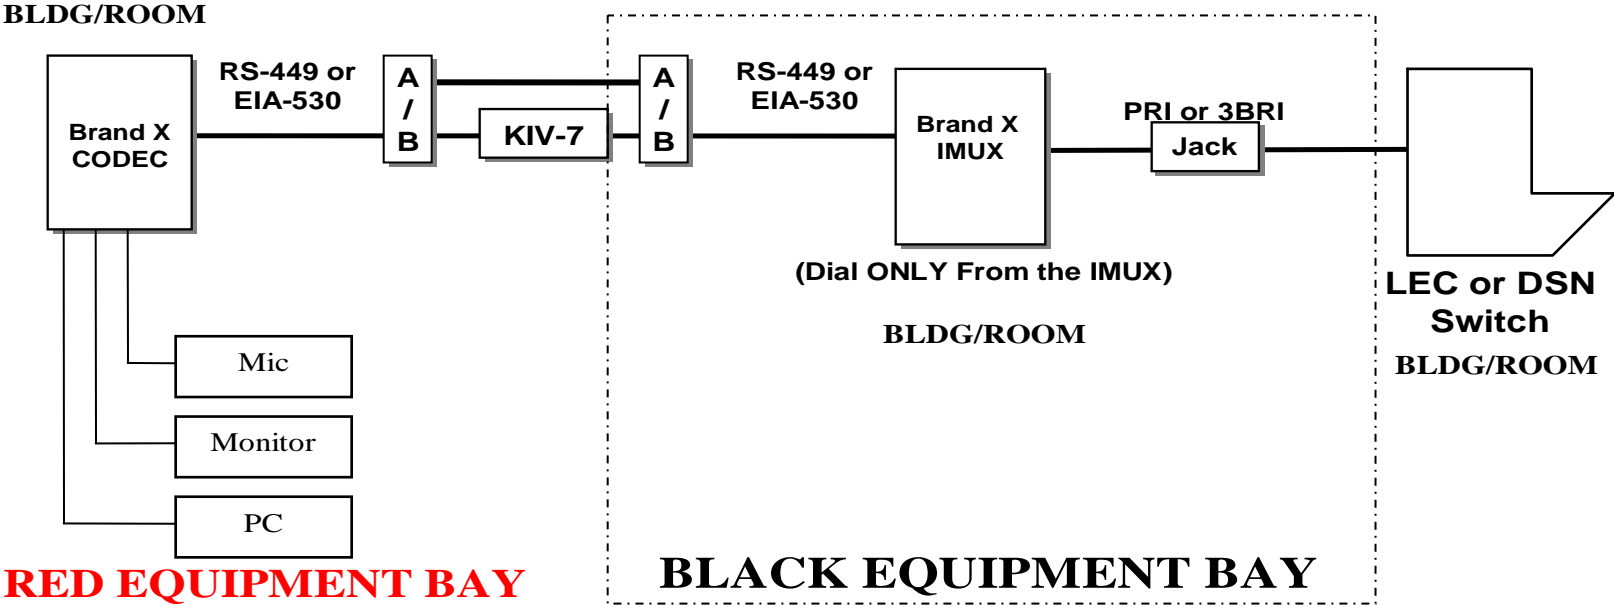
BLDG/ROOM

Brand X CODEC

RS-449 or EIA-530

A / B

KIV-7

A / B

RS-449 or EIA-530

Brand X IMUX

PRI or 3BRI

Jack

(Dial ONLY From the IMUX)

BLDG/ROOM

LEC or DSN Switch

BLDG/ROOM

Mic

Monitor

PC

RED EQUIPMENT BAY

BLACK EQUIPMENT BAY